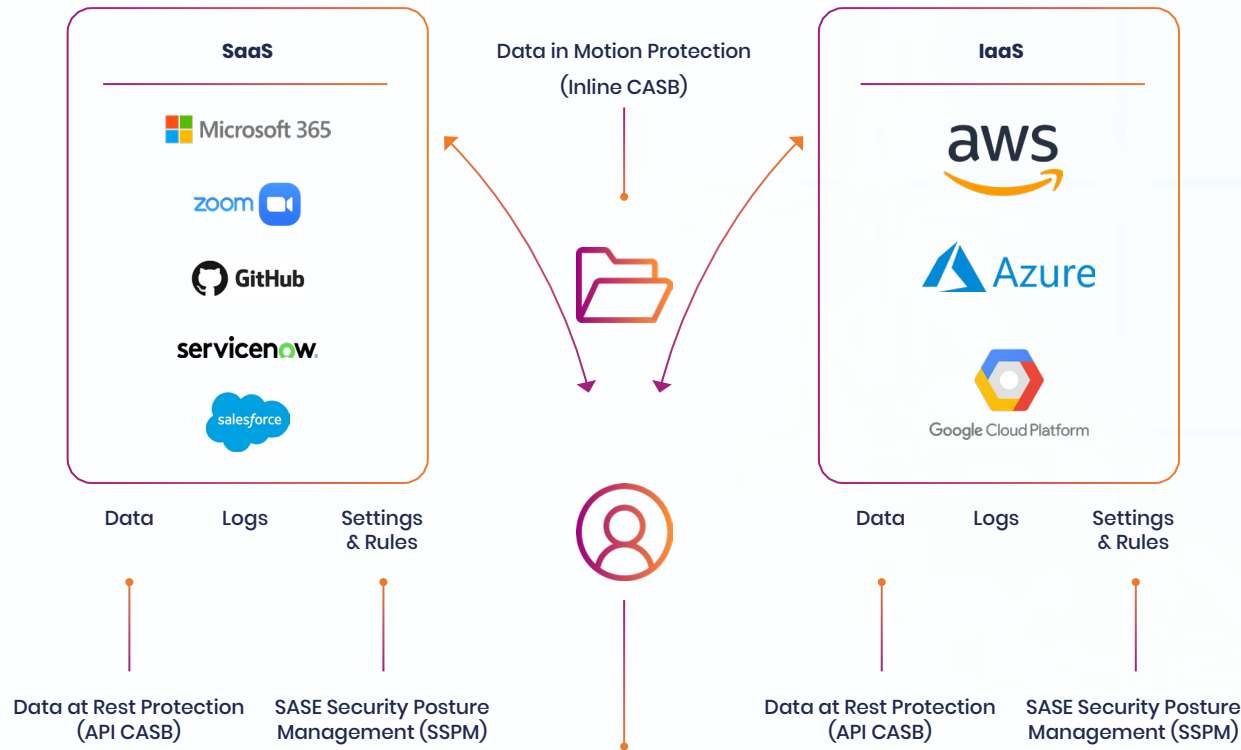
SaaS

Microsoft 365

zoom

GitHub

servicenow.

salesforce

Data in Motion Protection
(Inline CASB)

IaaS

aws

Azure

Google Cloud Platform

Data

Logs

Settings & Rules

Data

Logs

Settings & Rules

Data at Rest Protection (API CASB)

SASE Security Posture Management (SSPM)

Data at Rest Protection (API CASB)

SASE Security Posture Management (SSPM)